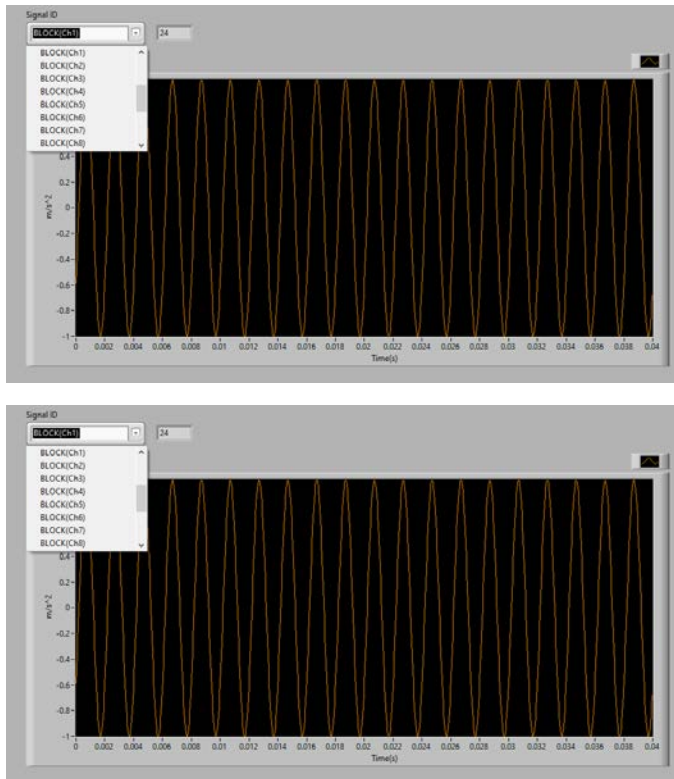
Signal ID

BLOCK(Ch1)

24

BLOCK(Ch1)
BLOCK(Ch2)
BLOCK(Ch3)
BLOCK(Ch4)
BLOCK(Ch5)
BLOCK(Ch6)
BLOCK(Ch7)
BLOCK(Ch8)

0.4
0.2
0
-0.2
-0.4
-0.6
-0.8
-1

m/s^2

0 0.002 0.004 0.006 0.008 0.01 0.012 0.014 0.016 0.018 0.02 0.022 0.024 0.026 0.028 0.03 0.032 0.034 0.036 0.038 0.04

Time(s)

Signal ID

BLOCK(Ch1)

24

BLOCK(Ch1)
BLOCK(Ch2)
BLOCK(Ch3)
BLOCK(Ch4)
BLOCK(Ch5)
BLOCK(Ch6)
BLOCK(Ch7)
BLOCK(Ch8)

0.4
0.2
0
-0.2
-0.4
-0.6
-0.8
-1

m/s^2

0 0.002 0.004 0.006 0.008 0.01 0.012 0.014 0.016 0.018 0.02 0.022 0.024 0.026 0.028 0.03 0.032 0.034 0.036 0.038 0.04

Time(s)